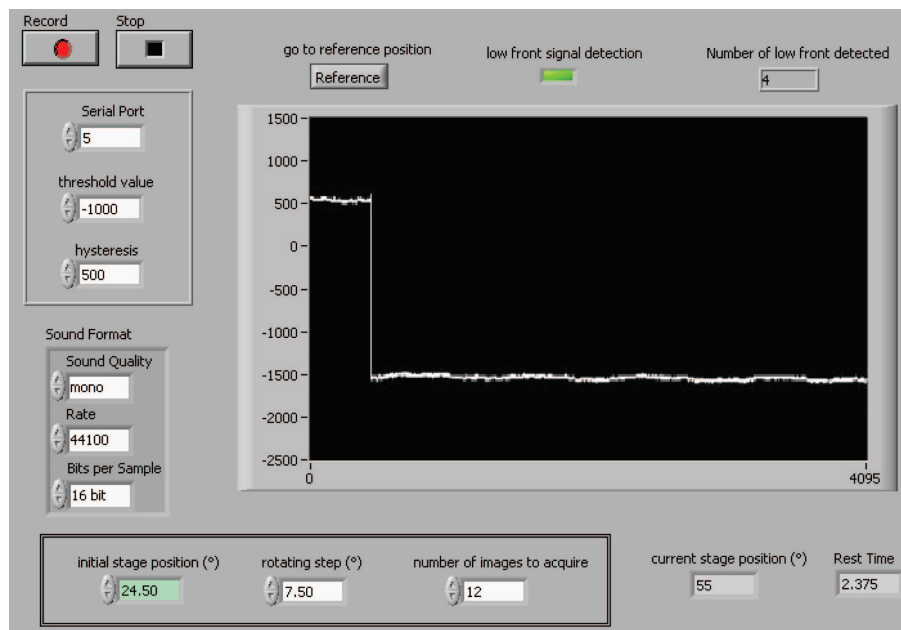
Record

Stop

go to reference position
Reference

low front signal detection

Number of low front detected
4

Serial Port
5

threshold value
-1000

hysteresis
500

1500
1000
500
0
-500
-1000
-1500
-2000
-2500
0
4095

Sound Format
Sound Quality
mono
Rate
44100
Bits per Sample
16 bit

initial stage position (°)
24.50

rotating step (°)
7.50

number of images to acquire
12

current stage position (°)
55

Rest Time
2.375